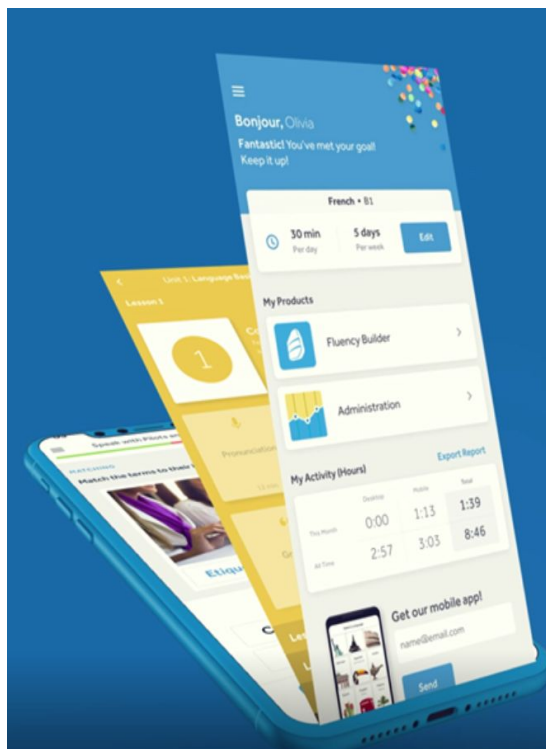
Bonjour, Olivia

Fantastic! You've met your goal! Keep it up!

French • B1

30 min
Per day

5 days
Per week

Edit

My Products

Fluency Builder

Administration

My Activity (Hours)

Export Report

| | Desktop | Mobile | Total |
|---|---|---|---|
| This Month | 0:00 | 1:13 | 1:39 |
| All Time | 2:57 | 3:03 | 8:46 |

Get our mobile app!

name@email.com

Send

Unit 1: Language Bas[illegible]

Lesson 1

1

Pronunciation

Speak with Pilots an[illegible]

MATCHING

Match the terms to their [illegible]

Etiqu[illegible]